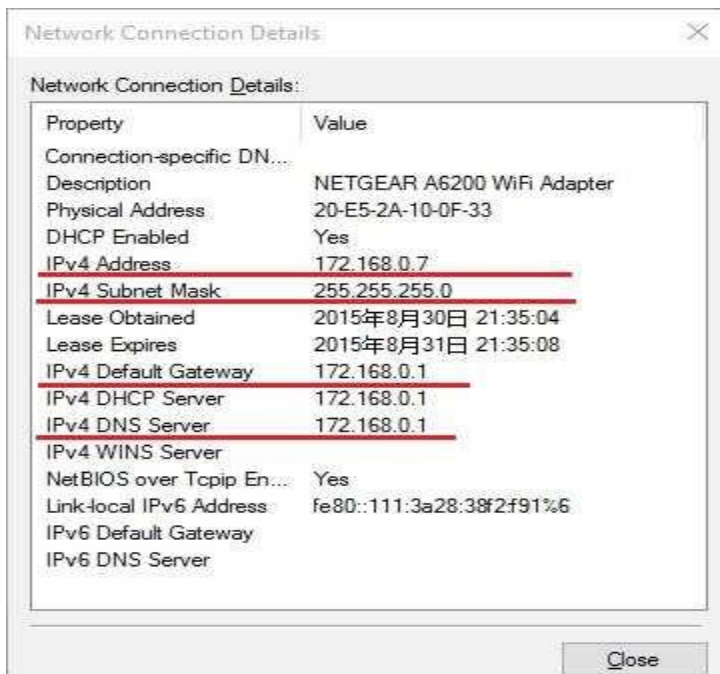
Network Connection Details

Network Connection Details:

| Property | Value |
|---|---|
| Connection-specific DN... | |
| Description | NETGEAR A6200 WiFi Adapter |
| Physical Address | 20-E5-2A-10-0F-33 |
| DHCP Enabled | Yes |
| IPv4 Address | 172.168.0.7 |
| IPv4 Subnet Mask | 255.255.255.0 |
| Lease Obtained | 2015年8月30日 21:35:04 |
| Lease Expires | 2015年8月31日 21:35:08 |
| IPv4 Default Gateway | 172.168.0.1 |
| IPv4 DHCP Server | 172.168.0.1 |
| IPv4 DNS Server | 172.168.0.1 |
| IPv4 WINS Server | |
| NetBIOS over Tcpip En... | Yes |
| Link-local IPv6 Address | fe80::111:3a28:38f2:f91%6 |
| IPv6 Default Gateway | |
| IPv6 DNS Server | |

Close